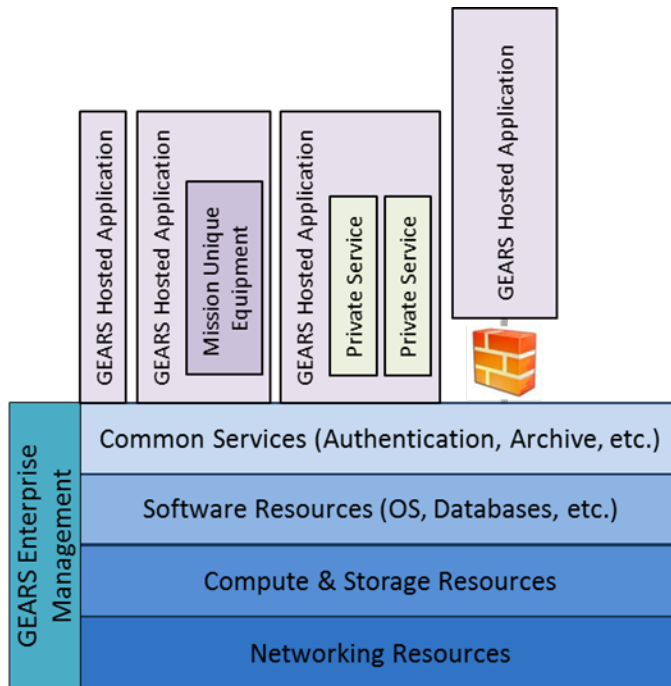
GEARS Hosted Application

GEARS Hosted Application

Mission Unique Equipment

GEARS Hosted Application

Private Service

Private Service

GEARS Hosted Application

GEARS Enterprise Management

Common Services (Authentication, Archive, etc.)

Software Resources (OS, Databases, etc.)

Compute & Storage Resources

Networking Resources